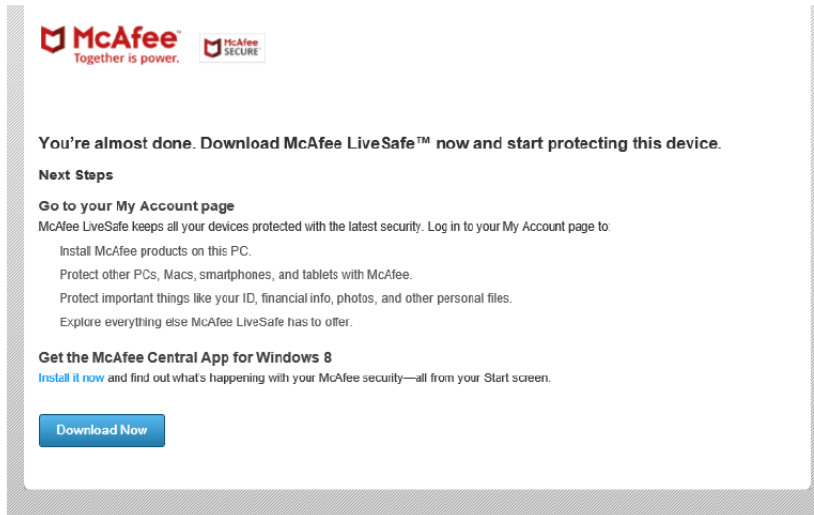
McAfee
Together is power.

McAfee SECURE

You're almost done. Download McAfee LiveSafe™ now and start protecting this device.

Next Steps

Go to your My Account page

McAfee LiveSafe keeps all your devices protected with the latest security. Log in to your My Account page to:

Install McAfee products on this PC.

Protect other PCs, Macs, smartphones, and tablets with McAfee.

Protect important things like your ID, financial info, photos, and other personal files.

Explore everything else McAfee LiveSafe has to offer.

Get the McAfee Central App for Windows 8

Install it now and find out what's happening with your McAfee security—all from your Start screen.

Download Now